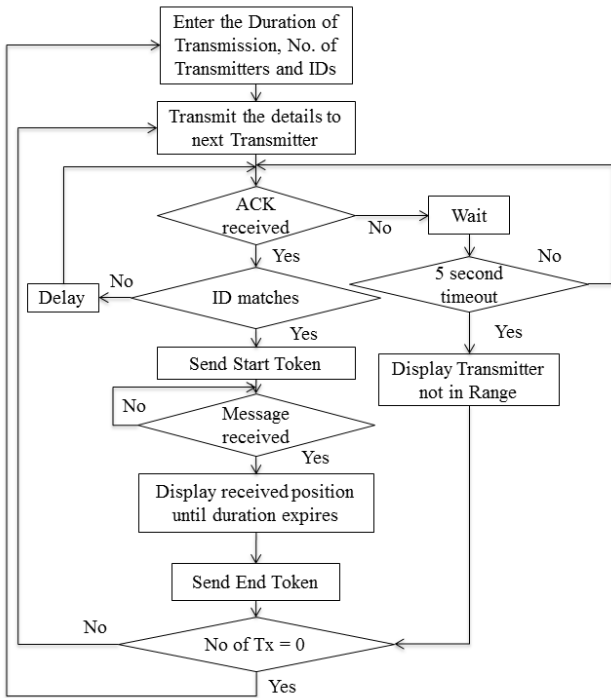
Enter the Duration of Transmission, No. of Transmitters and IDs

Transmit the details to next Transmitter

ACK received

No

Wait

No

Yes

No

Delay

ID matches

5 second timeout

Yes

Yes

Send Start Token

Display Transmitter not in Range

No

Message received

Yes

Display received position until duration expires

Send End Token

No

No of Tx = 0

Yes